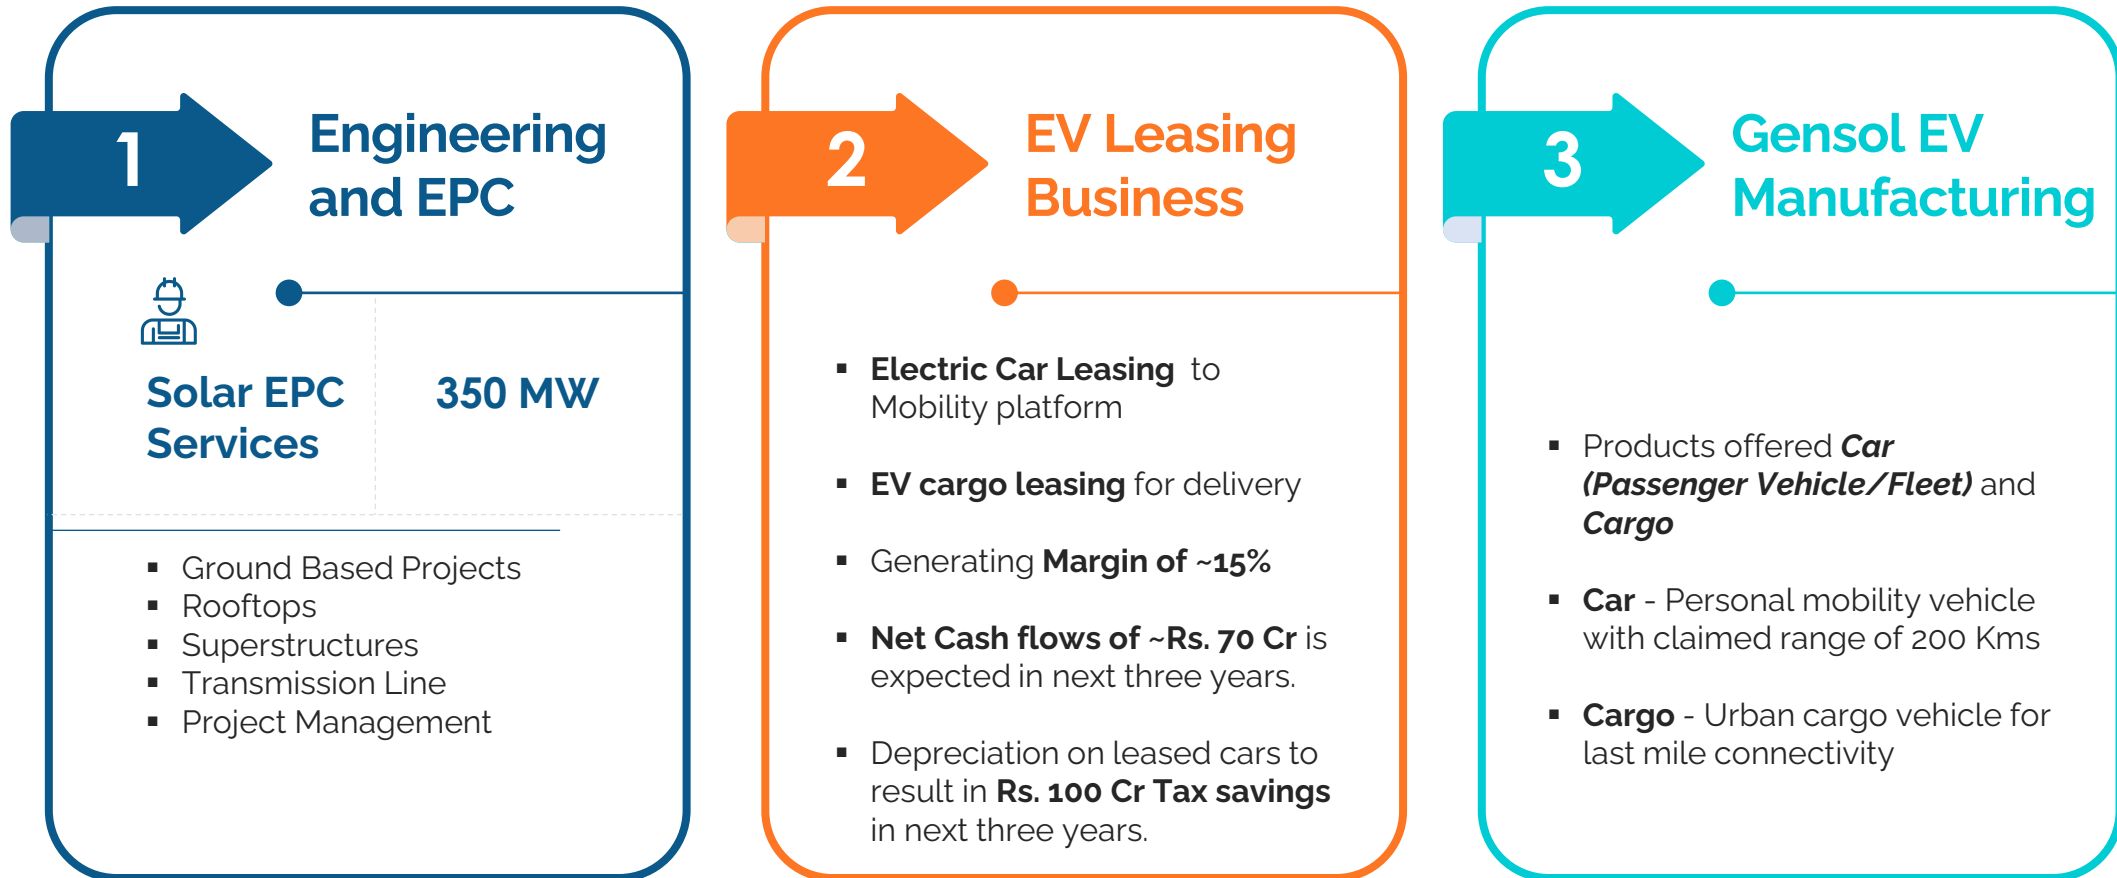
1

Engineering and EPC

Solar EPC Services

350 MW

- Ground Based Projects
- Rooftops
- Superstructures
- Transmission Line
- Project Management

2

EV Leasing Business

- Electric Car Leasing to Mobility platform
- EV cargo leasing for delivery
- Generating Margin of ~15%
- Net Cash flows of ~Rs. 70 Cr is expected in next three years.
- Depreciation on leased cars to result in Rs. 100 Cr Tax savings in next three years.

3

Gensol EV Manufacturing

- Products offered Car (Passenger Vehicle/Fleet) and Cargo
- Car - Personal mobility vehicle with claimed range of 200 Kms
- Cargo - Urban cargo vehicle for last mile connectivity